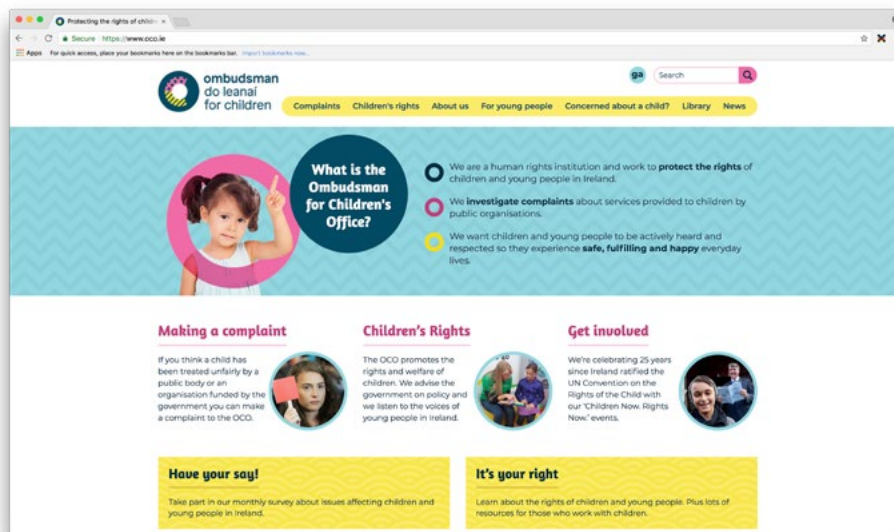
Protecting the rights of childr ×

Secure | https://www.oco.ie

Apps For quick access, place your bookmarks here on the bookmarks bar. Import bookmarks now...

ombudsman do leanaí for children

ga

Search

Complaints Children's rights About us For young people Concerned about a child? Library News

What is the Ombudsman for Children's Office?

We are a human rights institution and work to protect the rights of children and young people in Ireland.

We investigate complaints about services provided to children by public organisations.

We want children and young people to be actively heard and respected so they experience safe, fulfilling and happy everyday lives.

Making a complaint

If you think a child has been treated unfairly by a public body or an organisation funded by the government you can make a complaint to the OCO.

Children's Rights

The OCO promotes the rights and welfare of children. We advise the government on policy and we listen to the voices of young people in Ireland.

Get involved

We're celebrating 25 years since Ireland ratified the UN Convention on the Rights of the Child with our 'Children Now. Rights Now.' events.

Have your say!

Take part in our monthly survey about issues affecting children and young people in Ireland.

It's your right

Learn about the rights of children and young people. Plus lots of resources for those who work with children.